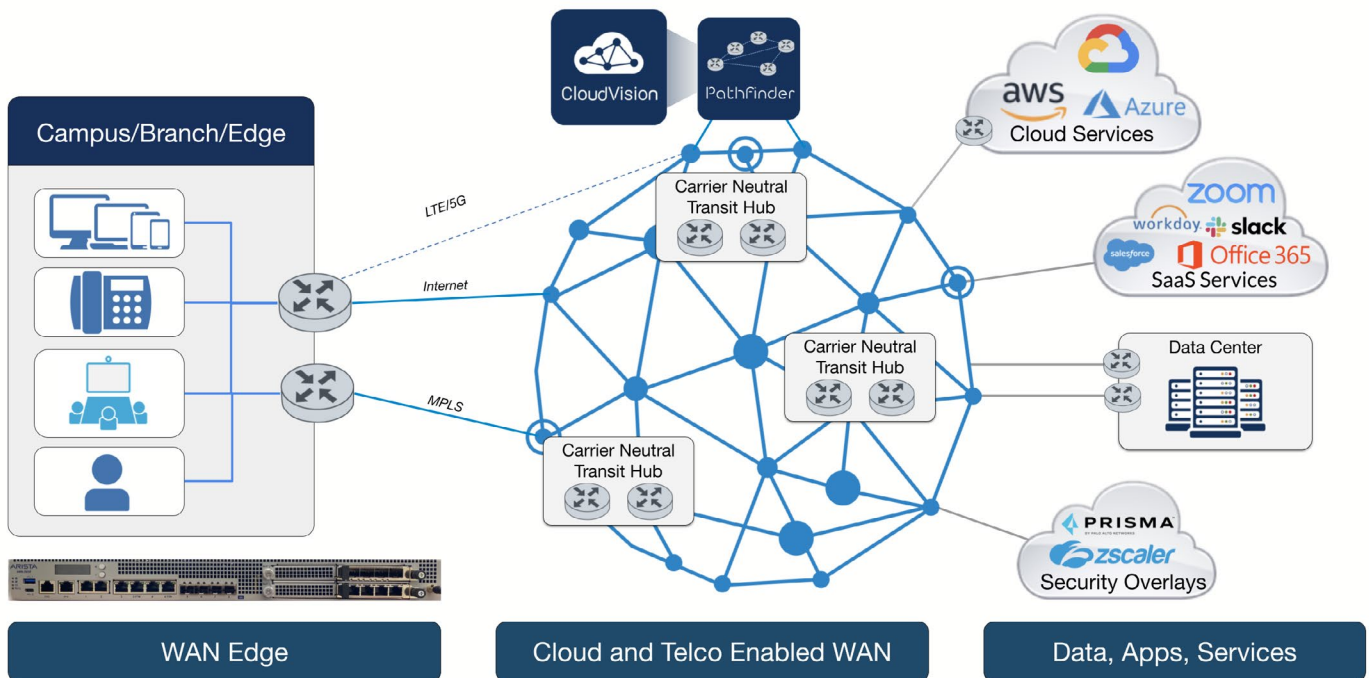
CloudVision
Pathfinder

Campus/Branch/Edge

LTE/5G
Internet
MPLS

Carrier Neutral Transit Hub

Carrier Neutral Transit Hub

Carrier Neutral Transit Hub

aws
Azure
Cloud Services

zoom
workday
slack
salesforce
Office 365
SaaS Services

Data Center

PRISMA
BY PALO ALTO NETWORKS
zscaler
Security Overlays

ARISTA

WAN Edge

Cloud and Telco Enabled WAN

Data, Apps, Services